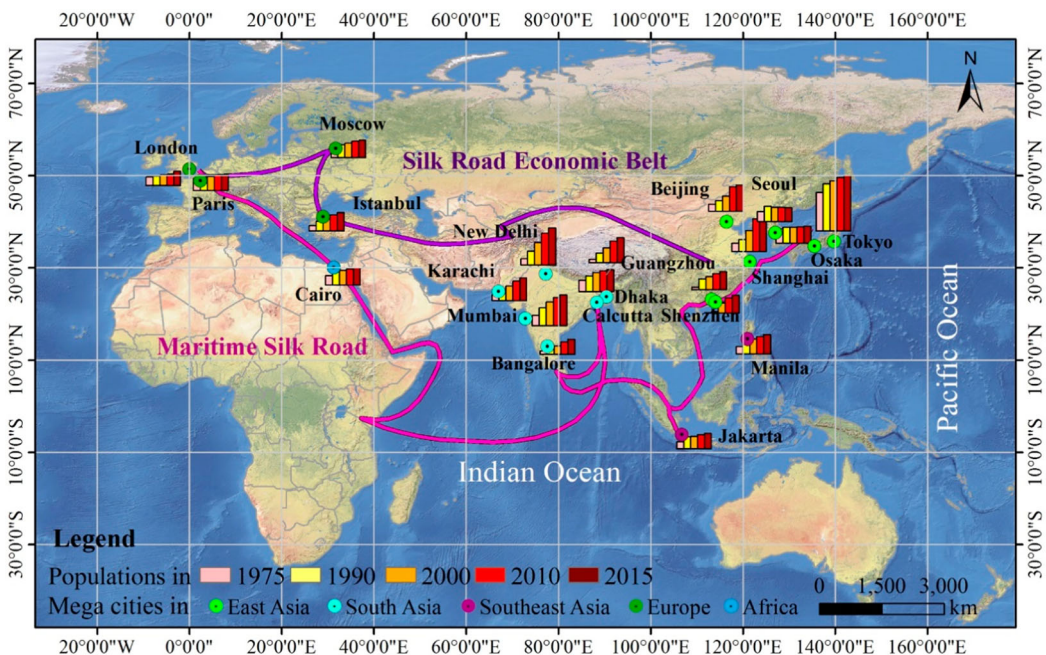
20°0'0"W 0°0'0" 20°0'0"E 40°0'0"E 60°0'0"E 80°0'0"E 100°0'0"E 120°0'0"E 140°0'0"E 160°0'0"E

N

70°0'0"N
50°0'0"N
30°0'0"N
10°0'0"N
10°0'0"S
30°0'0"S

Moscow
London
Silk Road Economic Belt
Paris
Istanbul
Beijing
Seoul
New Delhi
Tokyo
Osaka
Karachi
Guangzhou
Shanghai
Cairo
Mumbai
Dhaka
Calcutta
Shenzhen
Pacific Ocean
Maritime Silk Road
Bangalore
Manila
Jakarta
Indian Ocean

Legend
Populations in 1975 1990 2000 2010 2015
Mega cities in East Asia South Asia Southeast Asia Europe Africa
0 1,500 3,000 km

20°0'0"W 0°0'0" 20°0'0"E 40°0'0"E 60°0'0"E 80°0'0"E 100°0'0"E 120°0'0"E 140°0'0"E 160°0'0"E